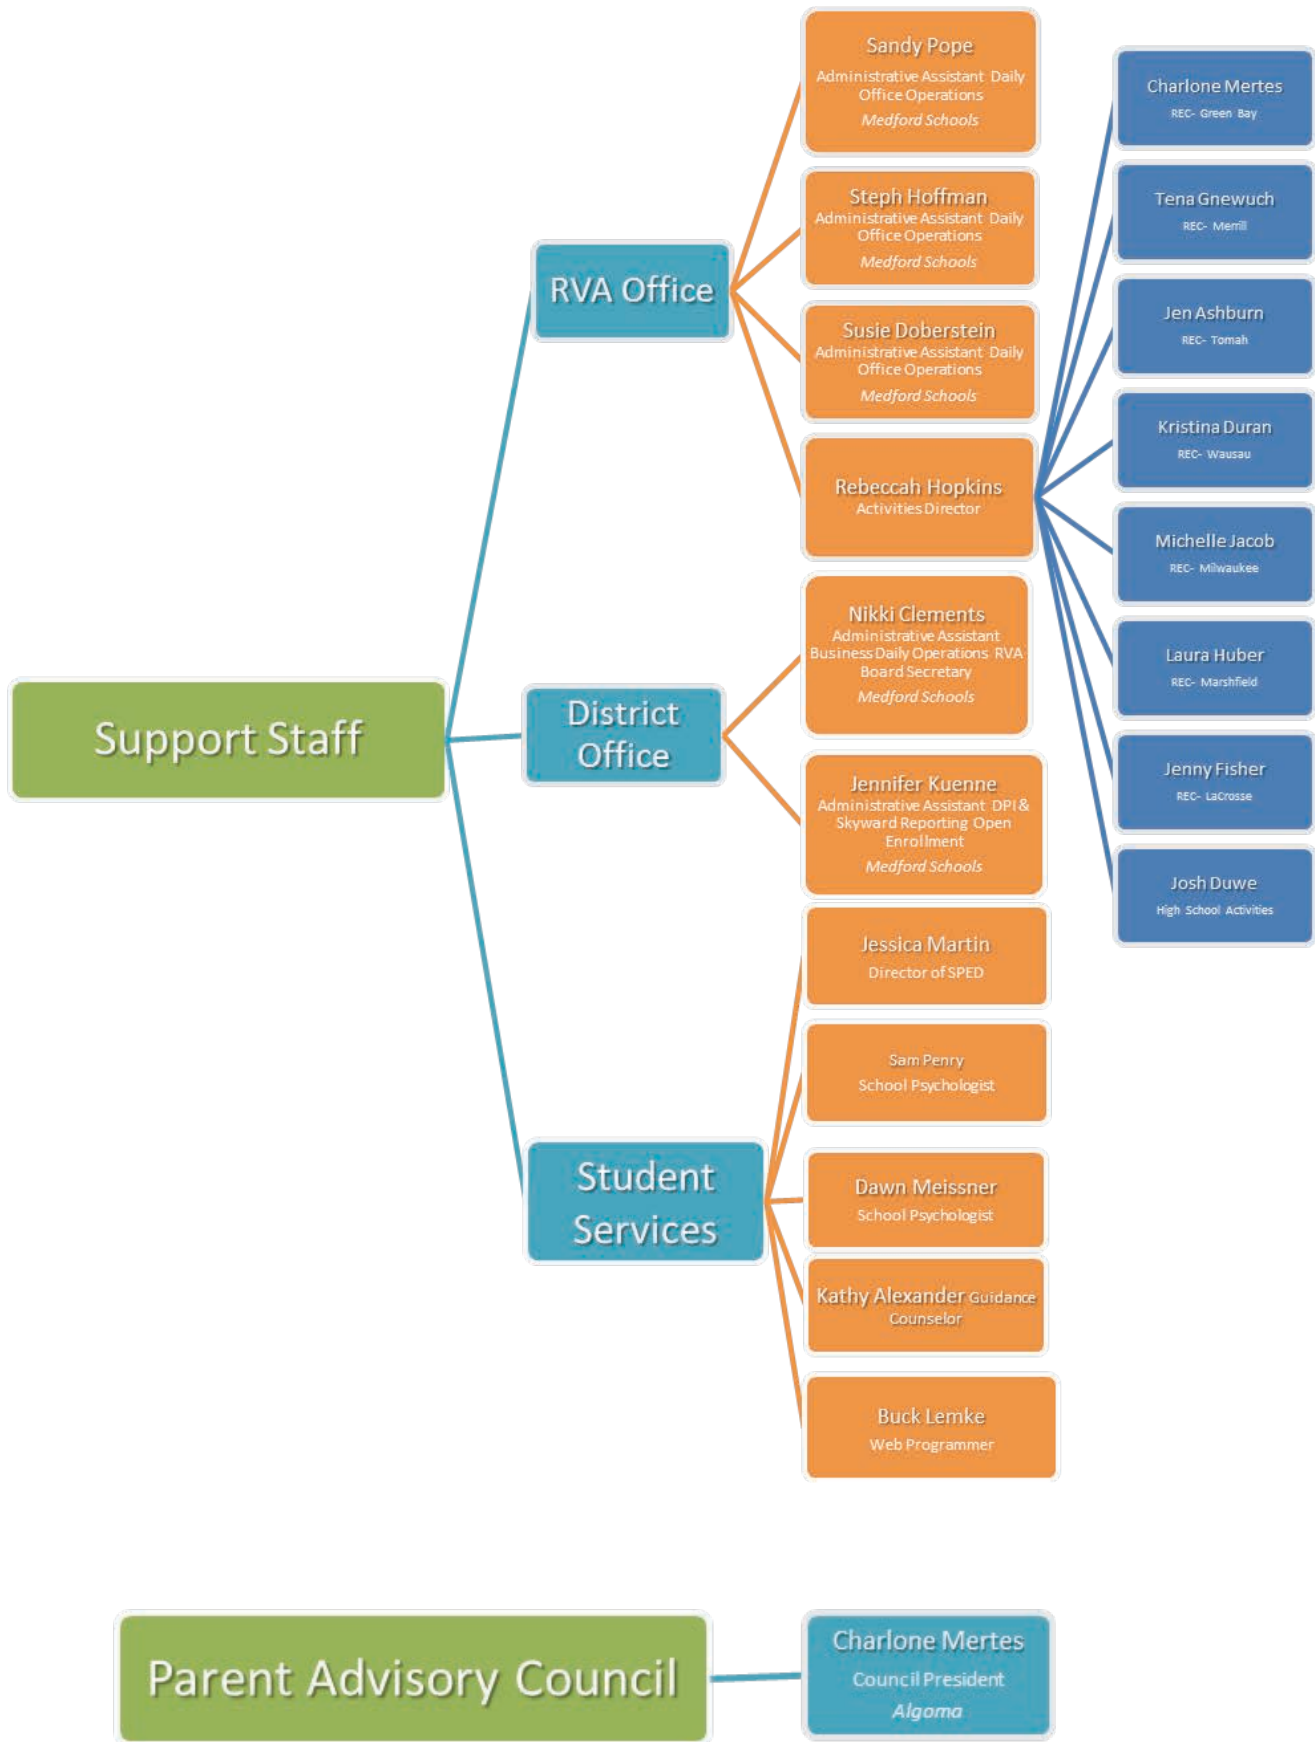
Support Staff

RVA Office

District Office

Student Services

Sandy Pope
Administrative Assistant Daily Office Operations
Medford Schools

Steph Hoffman
Administrative Assistant Daily Office Operations
Medford Schools

Susie Doberstein
Administrative Assistant Daily Office Operations
Medford Schools

Rebeccah Hopkins
Activities Director

Nikki Clements
Administrative Assistant Business Daily Operations RVA Board Secretary
Medford Schools

Jennifer Kuenne
Administrative Assistant DPI & Skyward Reporting Open Enrollment
Medford Schools

Jessica Martin
Director of SPED

Sam Penry
School Psychologist

Dawn Meissner
School Psychologist

Kathy Alexander Guidance Counselor

Buck Lemke
Web Programmer

Charlone Mertes
REC- Green Bay

Tena Gnewuch
REC- Merrill

Jen Ashburn
REC- Tomah

Kristina Duran
REC- Wausau

Michelle Jacob
REC- Milwaukee

Laura Huber
REC- Marshfield

Jenny Fisher
REC- LaCrosse

Josh Duwe
High School Activities

Parent Advisory Council

Charlone Mertes
Council President
Algoma